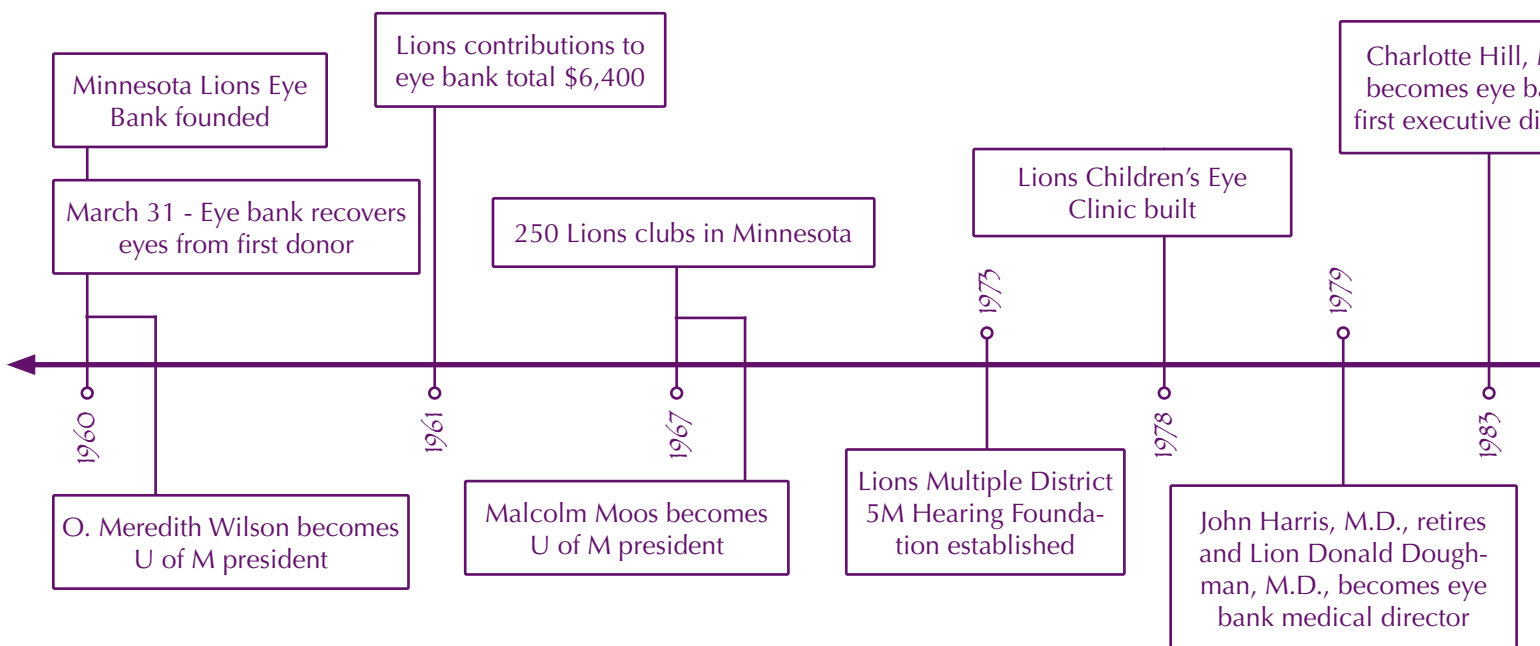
Minnesota Lions Eye Bank founded

March 31 - Eye bank recovers eyes from first donor

1960

O. Meredith Wilson becomes U of M president

Lions contributions to eye bank total $6,400

1961

250 Lions clubs in Minnesota

1967

Malcolm Moos becomes U of M president

1975

Lions Multiple District 5M Hearing Foundation established

Lions Children's Eye Clinic built

1978

1979

John Harris, M.D., retires and Lion Donald Doughman, M.D., becomes eye bank medical director

Charlotte Hill, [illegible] becomes eye ba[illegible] first executive di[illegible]

1983